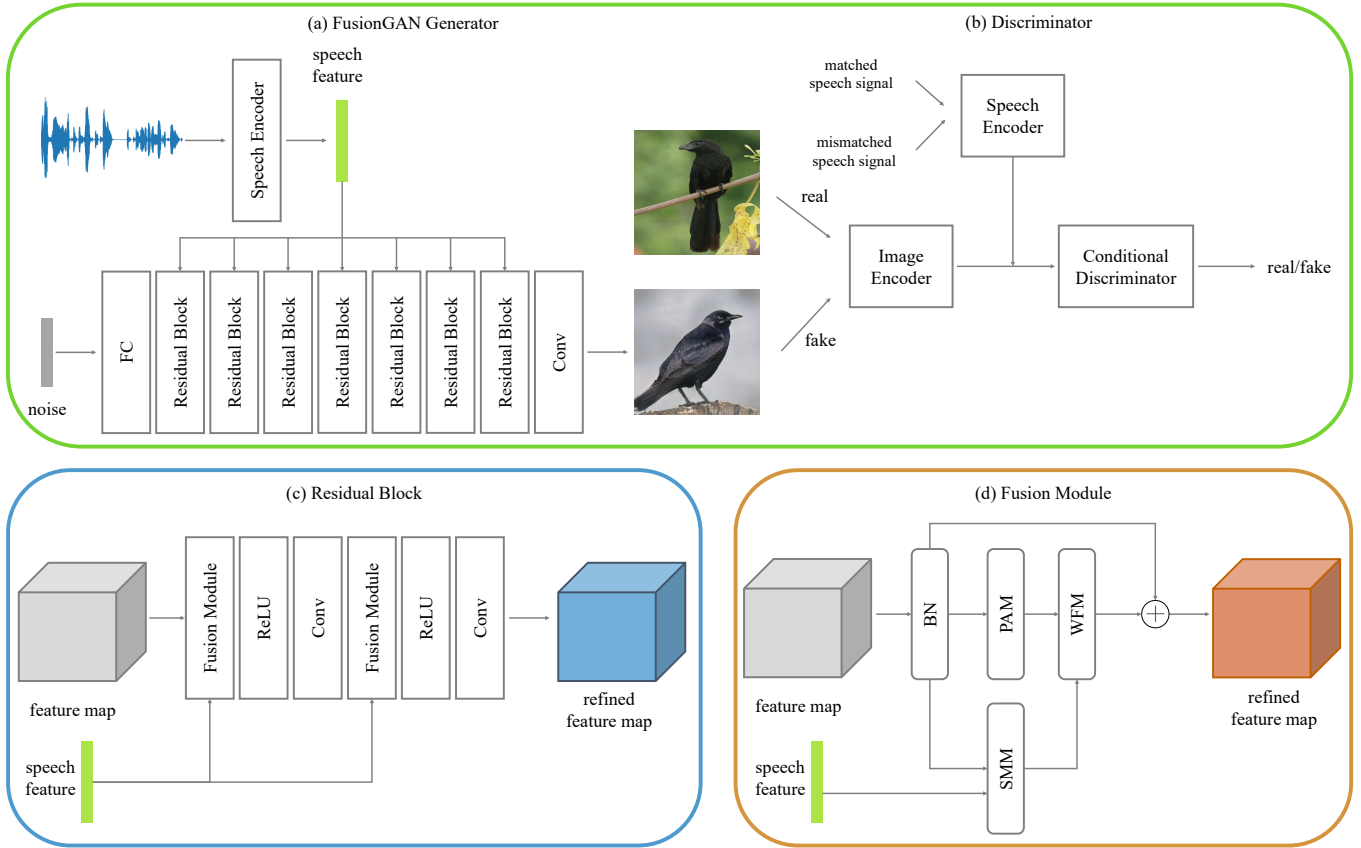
(a) FusionGAN Generator

speech feature

Speech Encoder

noise

FC

Residual Block

Residual Block

Residual Block

Residual Block

Residual Block

Residual Block

Residual Block

Conv

(b) Discriminator

matched speech signal

mismatched speech signal

Speech Encoder

real

fake

Image Encoder

Conditional Discriminator

real/fake

(c) Residual Block

feature map

speech feature

Fusion Module

ReLU

Conv

Fusion Module

ReLU

Conv

refined feature map

(d) Fusion Module

feature map

speech feature

BN

PAM

WFM

SMM

$\oplus$

refined feature map